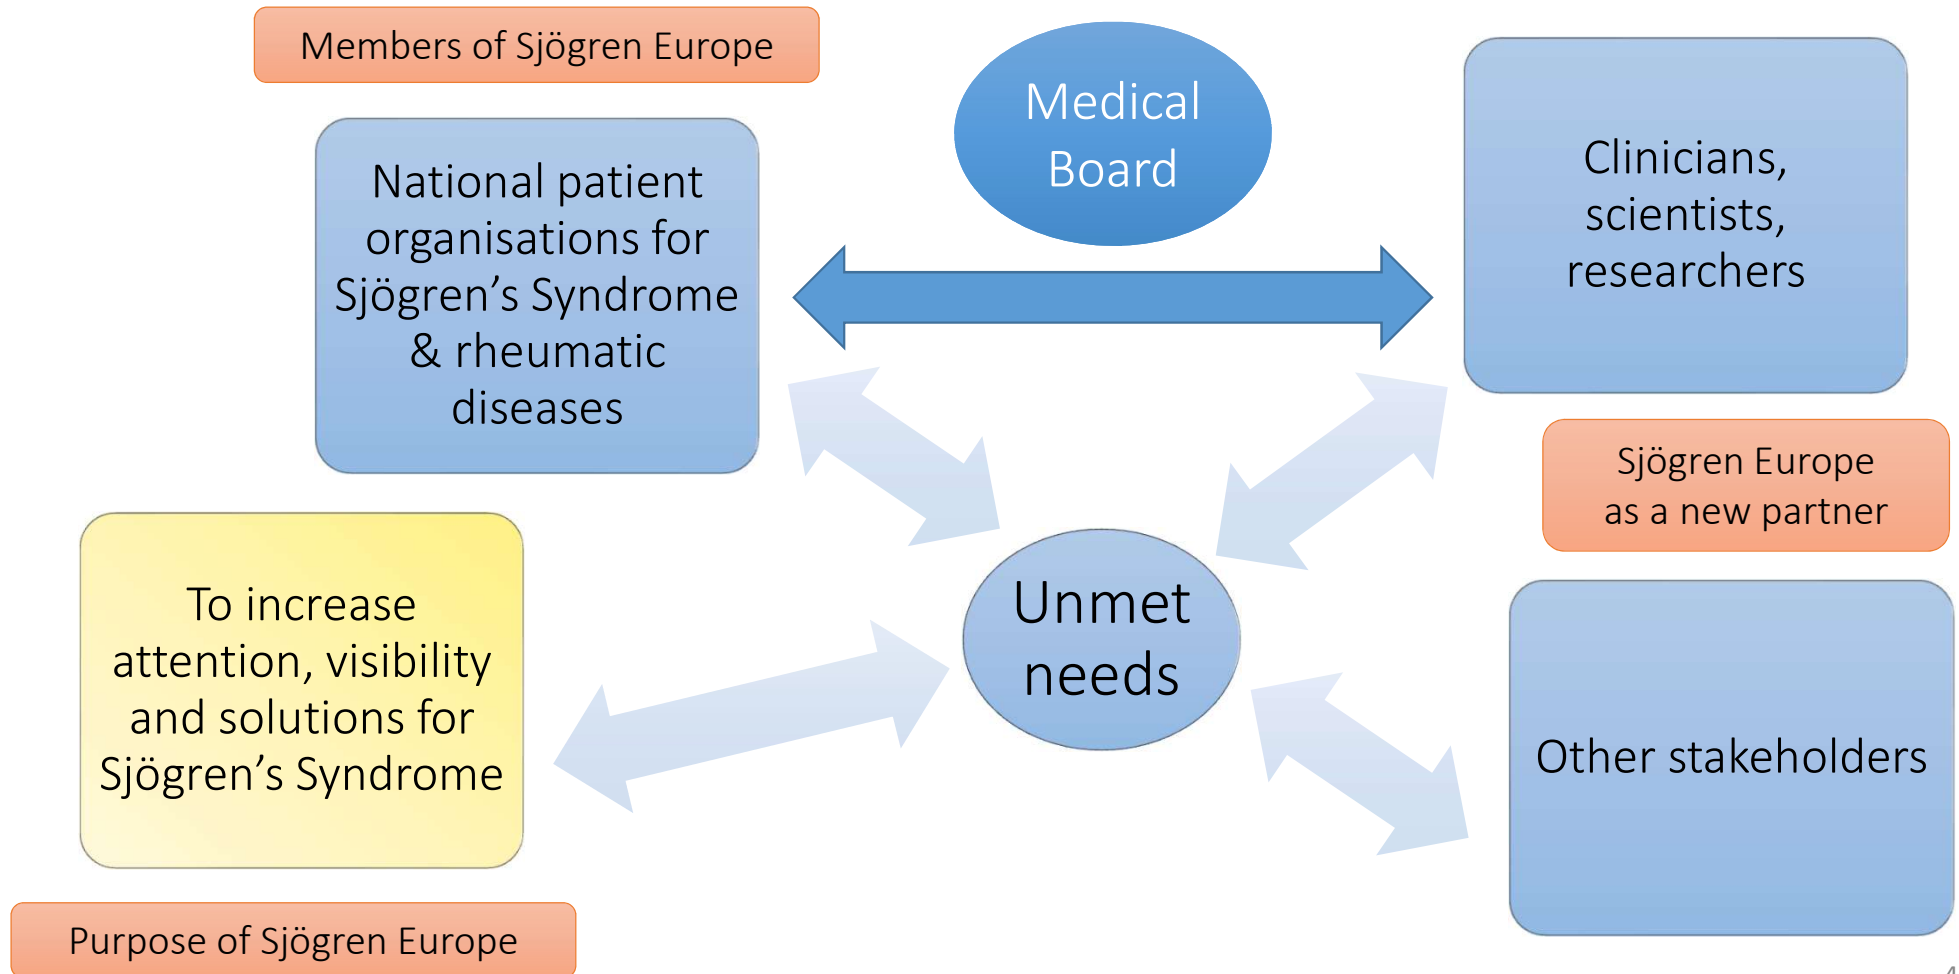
Members of Sjögren Europe

Medical Board

National patient organisations for Sjögren’s Syndrome & rheumatic diseases

Clinicians, scientists, researchers

Sjögren Europe as a new partner

To increase attention, visibility and solutions for Sjögren’s Syndrome

Unmet needs

Other stakeholders

Purpose of Sjögren Europe